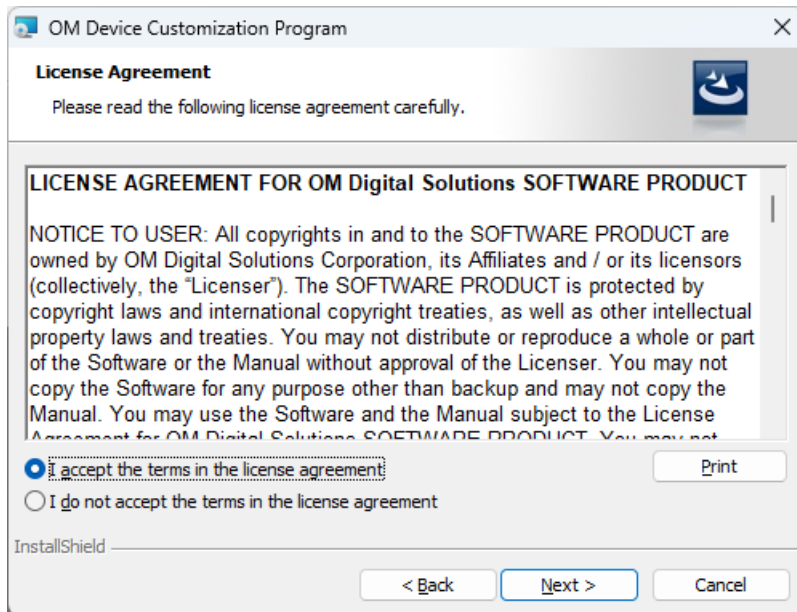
OM Device Customization Program

License Agreement

Please read the following license agreement carefully.

LICENSE AGREEMENT FOR OM Digital Solutions SOFTWARE PRODUCT

NOTICE TO USER: All copyrights in and to the SOFTWARE PRODUCT are owned by OM Digital Solutions Corporation, its Affiliates and / or its licensors (collectively, the "Licenser"). The SOFTWARE PRODUCT is protected by copyright laws and international copyright treaties, as well as other intellectual property laws and treaties. You may not distribute or reproduce a whole or part of the Software or the Manual without approval of the Licenser. You may not copy the Software for any purpose other than backup and may not copy the Manual. You may use the Software and the Manual subject to the License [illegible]

I accept the terms in the license agreement

I do not accept the terms in the license agreement

Print

InstallShield

< Back

Next >

Cancel